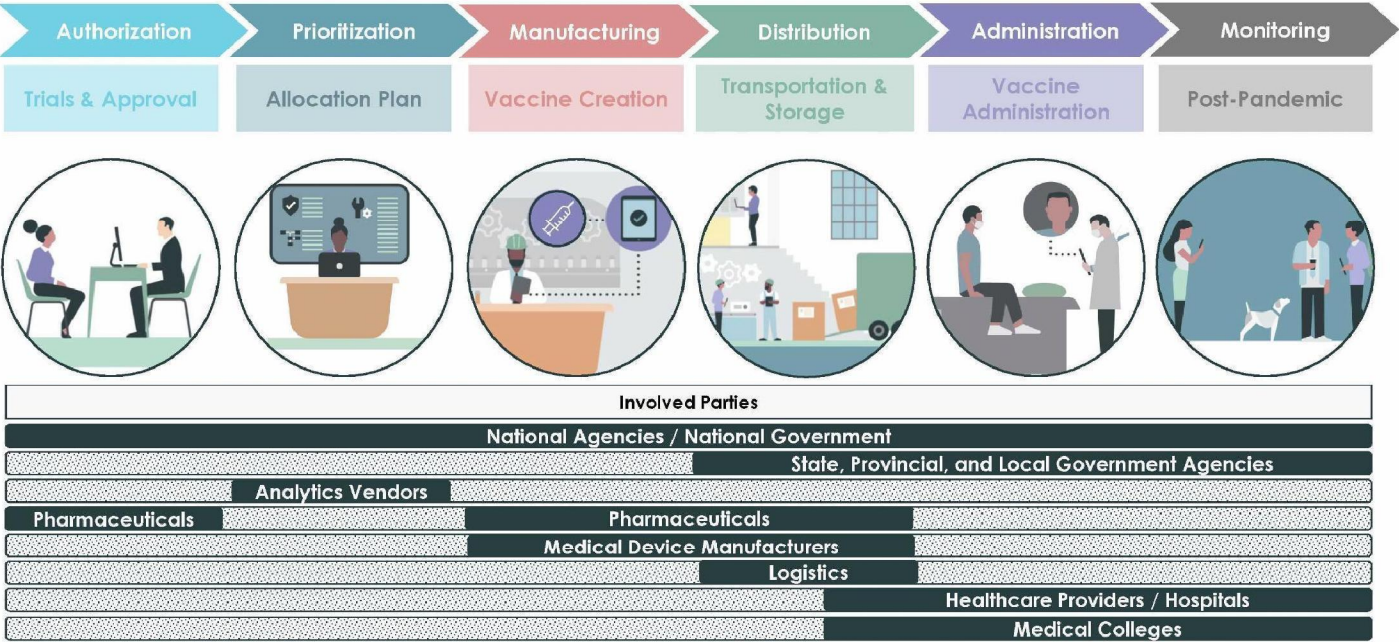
Authorization
Trials & Approval

Prioritization
Allocation Plan

Manufacturing
Vaccine Creation

Distribution
Transportation & Storage

Administration
Vaccine Administration

Monitoring
Post-Pandemic

Involved Parties

National Agencies / National Government

State, Provincial, and Local Government Agencies

Analytics Vendors

Pharmaceuticals

Pharmaceuticals

Medical Device Manufacturers

Logistics

Healthcare Providers / Hospitals

Medical Colleges